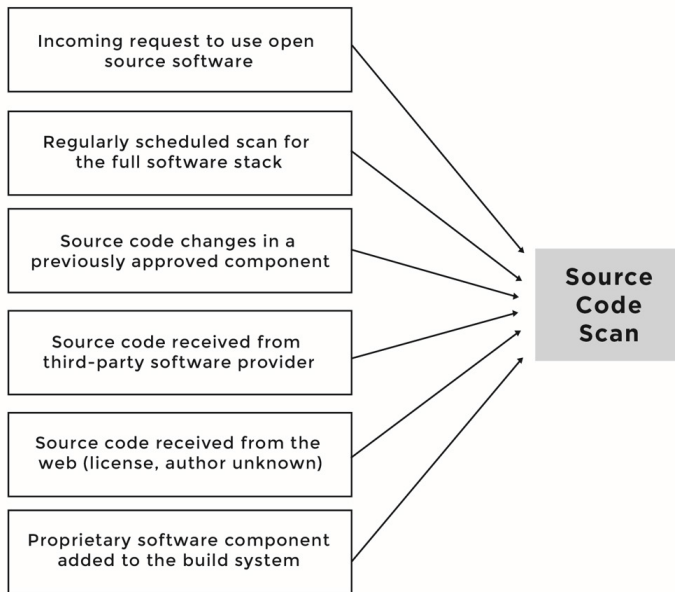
Incoming request to use open source software

Regularly scheduled scan for the full software stack

Source code changes in a previously approved component

Source code received from third-party software provider

Source code received from the web (license, author unknown)

Proprietary software component added to the build system

Source Code Scan